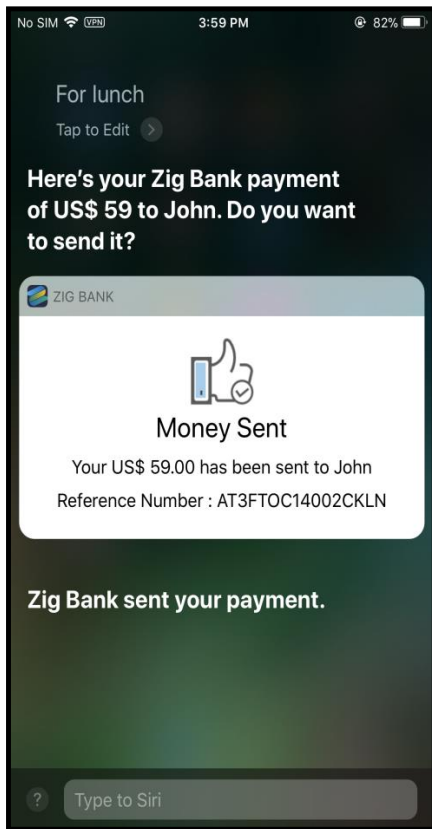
No SIM VPN 3:59 PM 82%

For lunch

Tap to Edit

Here's your Zig Bank payment of US$ 59 to John. Do you want to send it?

ZIG BANK

Money Sent

Your US$ 59.00 has been sent to John

Reference Number : AT3FTOC14002CKLN

Zig Bank sent your payment.

?

Type to Siri